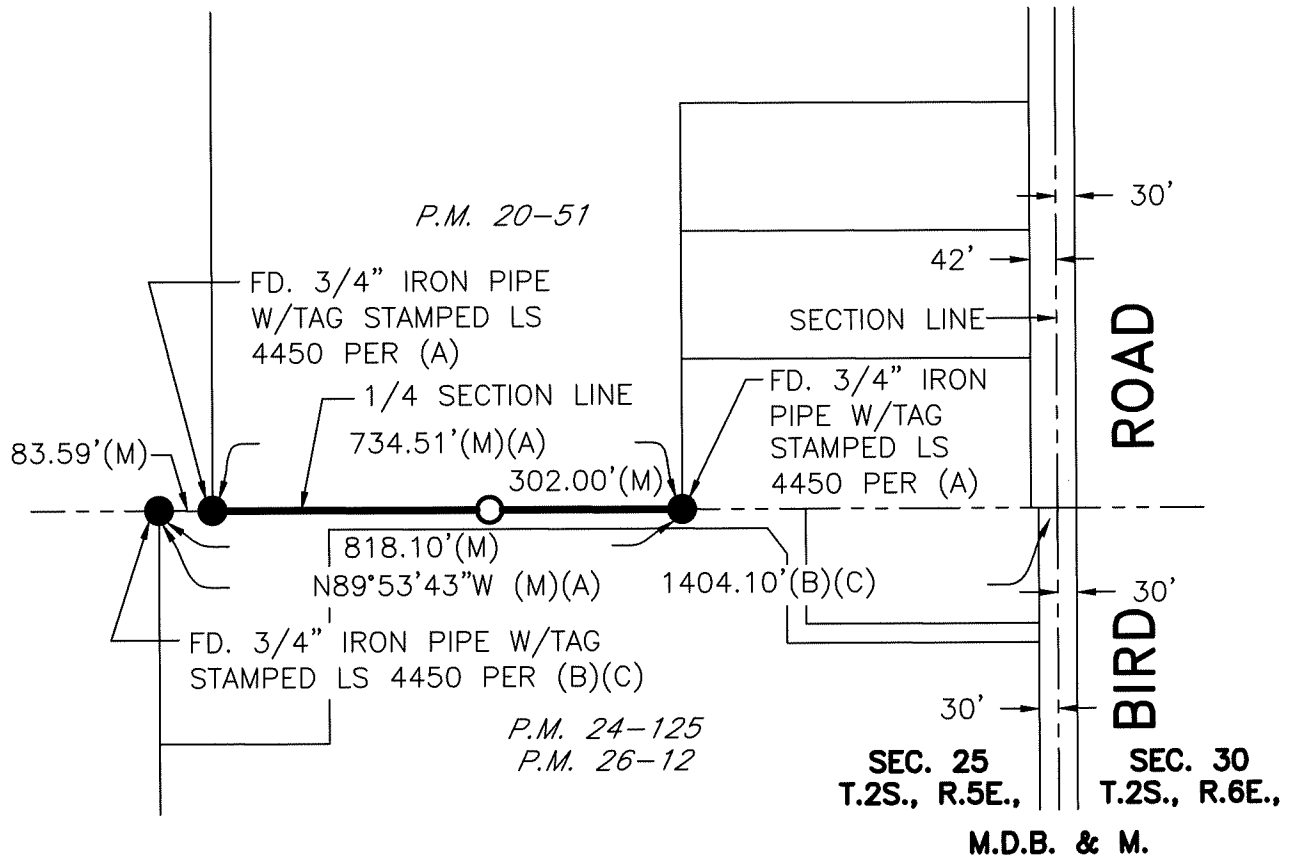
P.M. 20-51

30'

42'

FD. 3/4" IRON PIPE W/TAG STAMPED LS 4450 PER (A)

SECTION LINE

ROAD

1/4 SECTION LINE

FD. 3/4" IRON PIPE W/TAG STAMPED LS 4450 PER (A)

83.59'(M)

734.51'(M)(A)

302.00'(M)

818.10'(M)

N89°53'43"W (M)(A)

1404.10'(B)(C)

30'

FD. 3/4" IRON PIPE W/TAG STAMPED LS 4450 PER (B)(C)

BIRD

30'

P.M. 24-125
P.M. 26-12

SEC. 25
T.2S., R.5E.,

SEC. 30
T.2S., R.6E.,

M.D.B. & M.